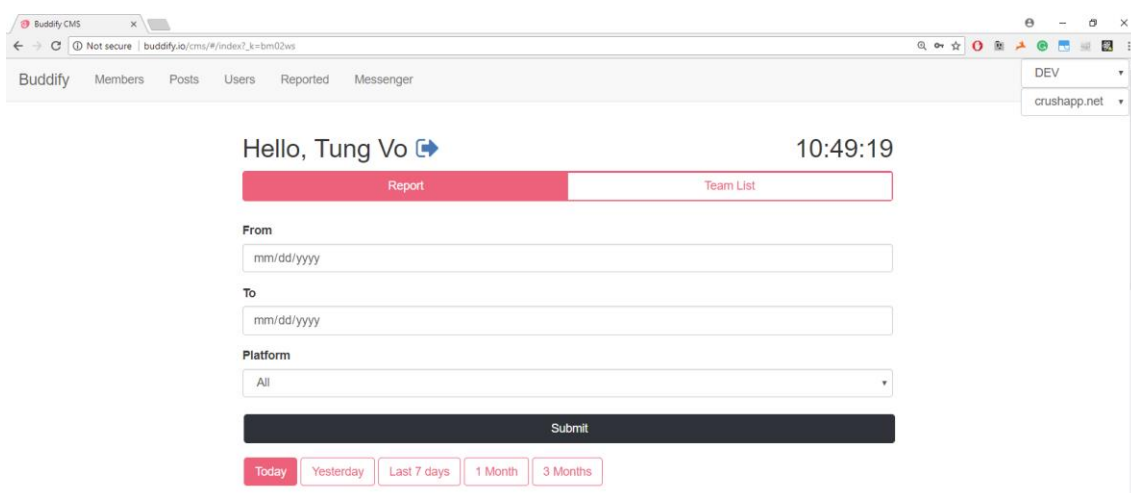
Buddify CMS

Not secure | buddify.io/cms/#/index?_k=bm02ws

Buddify Members Posts Users Reported Messenger

DEV

crushapp.net

Hello, Tung Vo

10:49:19

Report

Team List

From

mm/dd/yyyy

To

mm/dd/yyyy

Platform

All

Submit

Today Yesterday Last 7 days 1 Month 3 Months